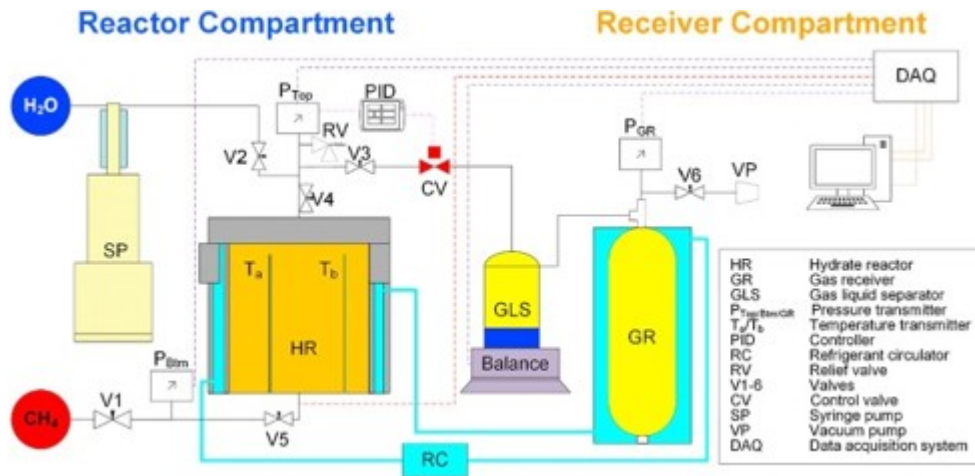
Reactor Compartment

Receiver Compartment

$H_2O$

SP

$CH_4$

V1

$P_{Btm}$

V5

V2

$P_{Top}$

PID

RV

V3

V4

$T_a$

$T_b$

HR

CV

GLS

Balance

RC

$P_{GR}$

V6

VP

GR

DAQ

| | |
|---|---|
| HR | Hydrate reactor |
| GR | Gas receiver |
| GLS | Gas liquid separator |
| $P_{Top/Btm/GR}$ | Pressure transmitter |
| $T_a/T_b$ | Temperature transmitter |
| PID | Controller |
| RC | Refrigerant circulator |
| RV | Relief valve |
| V1-6 | Valves |
| CV | Control valve |
| SP | Syringe pump |
| VP | Vacuum pump |
| DAQ | Data acquisition system |